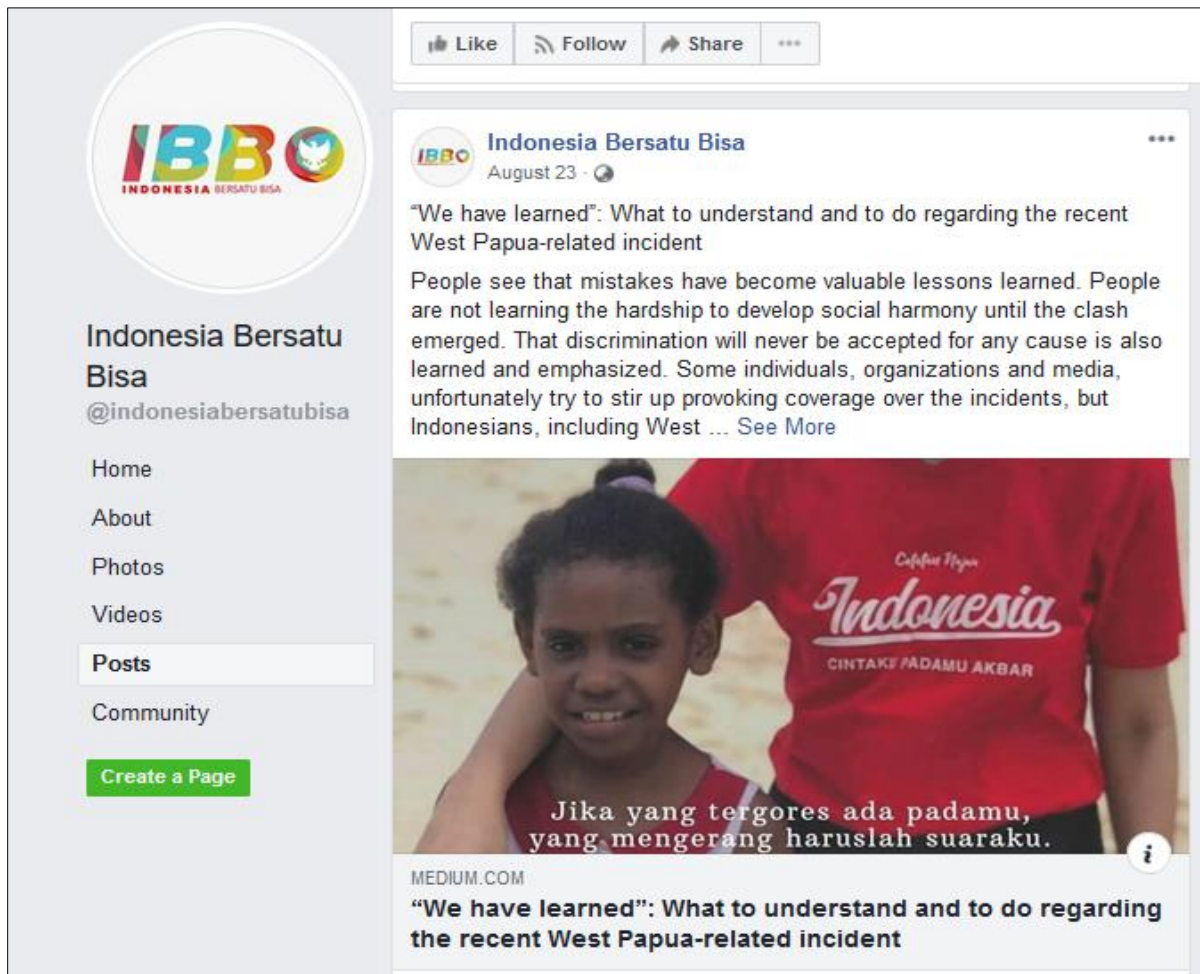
IBBO
INDONESIA BERSATU BISA

Indonesia Bersatu Bisa
@indonesiabersatubisa

Home
About
Photos
Videos
Posts
Community

Create a Page

Like
Follow
Share
···

IBBO
Indonesia Bersatu Bisa
August 23 ·

···

"We have learned": What to understand and to do regarding the recent West Papua-related incident

People see that mistakes have become valuable lessons learned. People are not learning the hardship to develop social harmony until the clash emerged. That discrimination will never be accepted for any cause is also learned and emphasized. Some individuals, organizations and media, unfortunately try to stir up provoking coverage over the incidents, but Indonesians, including West ... See More

Cafe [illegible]
Indonesia
CINTAKU PADAMU AKBAR

Jika yang tergores ada padamu, yang mengerang haruslah suaraku.

i

MEDIUM.COM
"We have learned": What to understand and to do regarding the recent West Papua-related incident